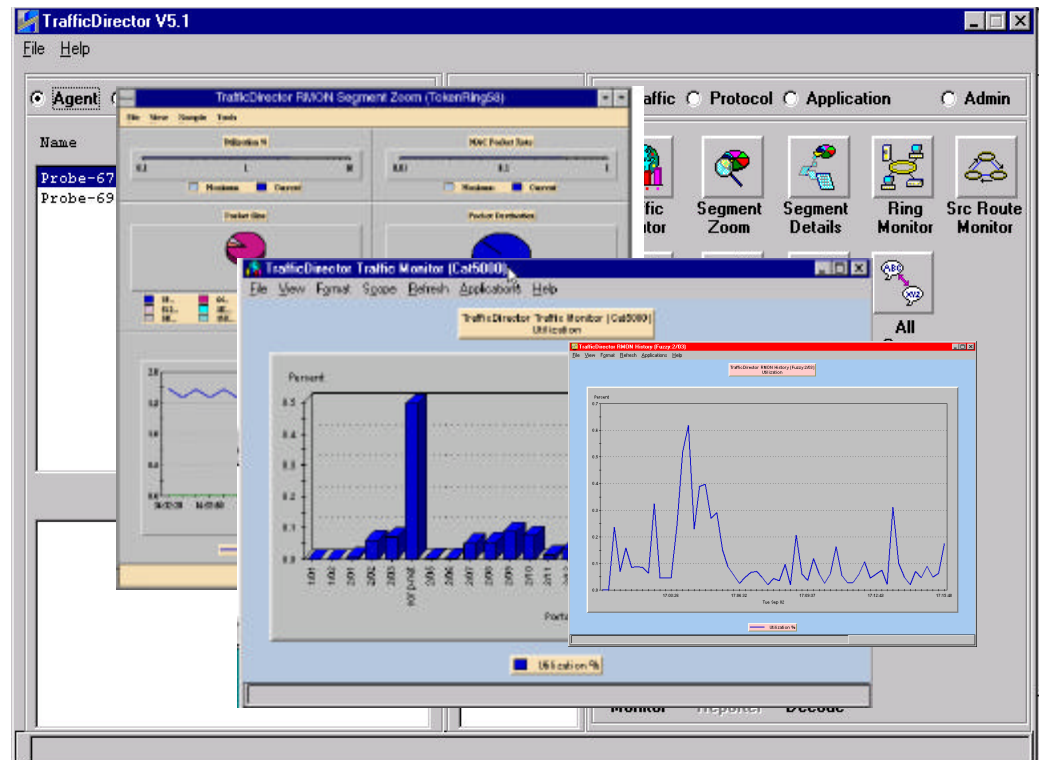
TrafficDirector V5.1

File Help

Agent

Name

Probe-67
Probe-69

affic Protocol Application Admin

fic
itor

Segment Zoom

Segment Details

Ring Monitor

Src Route Monitor

All

TrafficDirector RMON Segment Zoom (TokenRing58)

File View Sample Tools

Utilization %

MAC Packet Rate

Maximum Current

Maximum Current

Packet Size

Packet Distribution

TrafficDirector Traffic Monitor (Cat5000)

File View Format Scope Refresh Applications Help

TrafficDirector Traffic Monitor (Cat5000)
Utilization

Percent

0.5
0.4
0.3
0.2
0.1
0.0

1/01 1/02 2/01 2/02 2/03 2/04 2/05 2/06 2/07 2/08 2/09 2/10 2/11

Ports

Utilization %

TrafficDirector RMON History (Fuzzy 2/03)

File View Format Refresh Applications Help

TrafficDirector RMON History (Fuzzy 2/03)
Utilization

Percent

Tue Sep 02

Utilization %

Monitor Reporter Decode